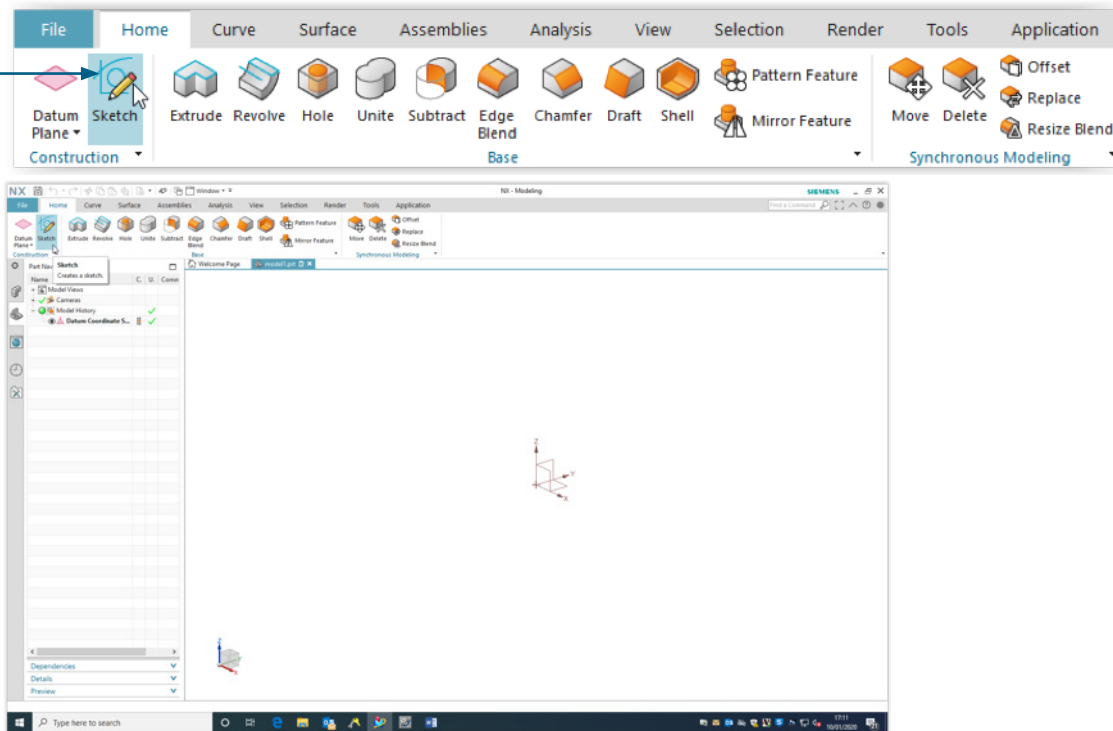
File Home Curve Surface Assemblies Analysis View Selection Render Tools Application

Datum Plane ▾ Sketch Extrude Revolve Hole Unite Subtract Edge Blend Chamfer Draft Shell Pattern Feature Mirror Feature Move Delete Offset Replace Resize Blend

Construction Base Synchronous Modeling

NX Window ▾ NX - Modeling SIEMENS

File Home Curve Surface Assemblies Analysis View Selection Render Tools Application

Find a Command

Datum Plane ▾ Sketch Extrude Revolve Hole Unite Subtract Edge Blend Chamfer Draft Shell Pattern Feature Mirror Feature Move Delete Offset Replace Resize Blend

Construction Base Synchronous Modeling

Part Nav Sketch Creates a sketch.

Welcome Page model1.prt

Name C. U. Comm

Model Views
Cameras
Model History
Datum Coordinate S...

Z
Y
X

Dependencies
Details
Preview

Type here to search

17:11
10/01/2020